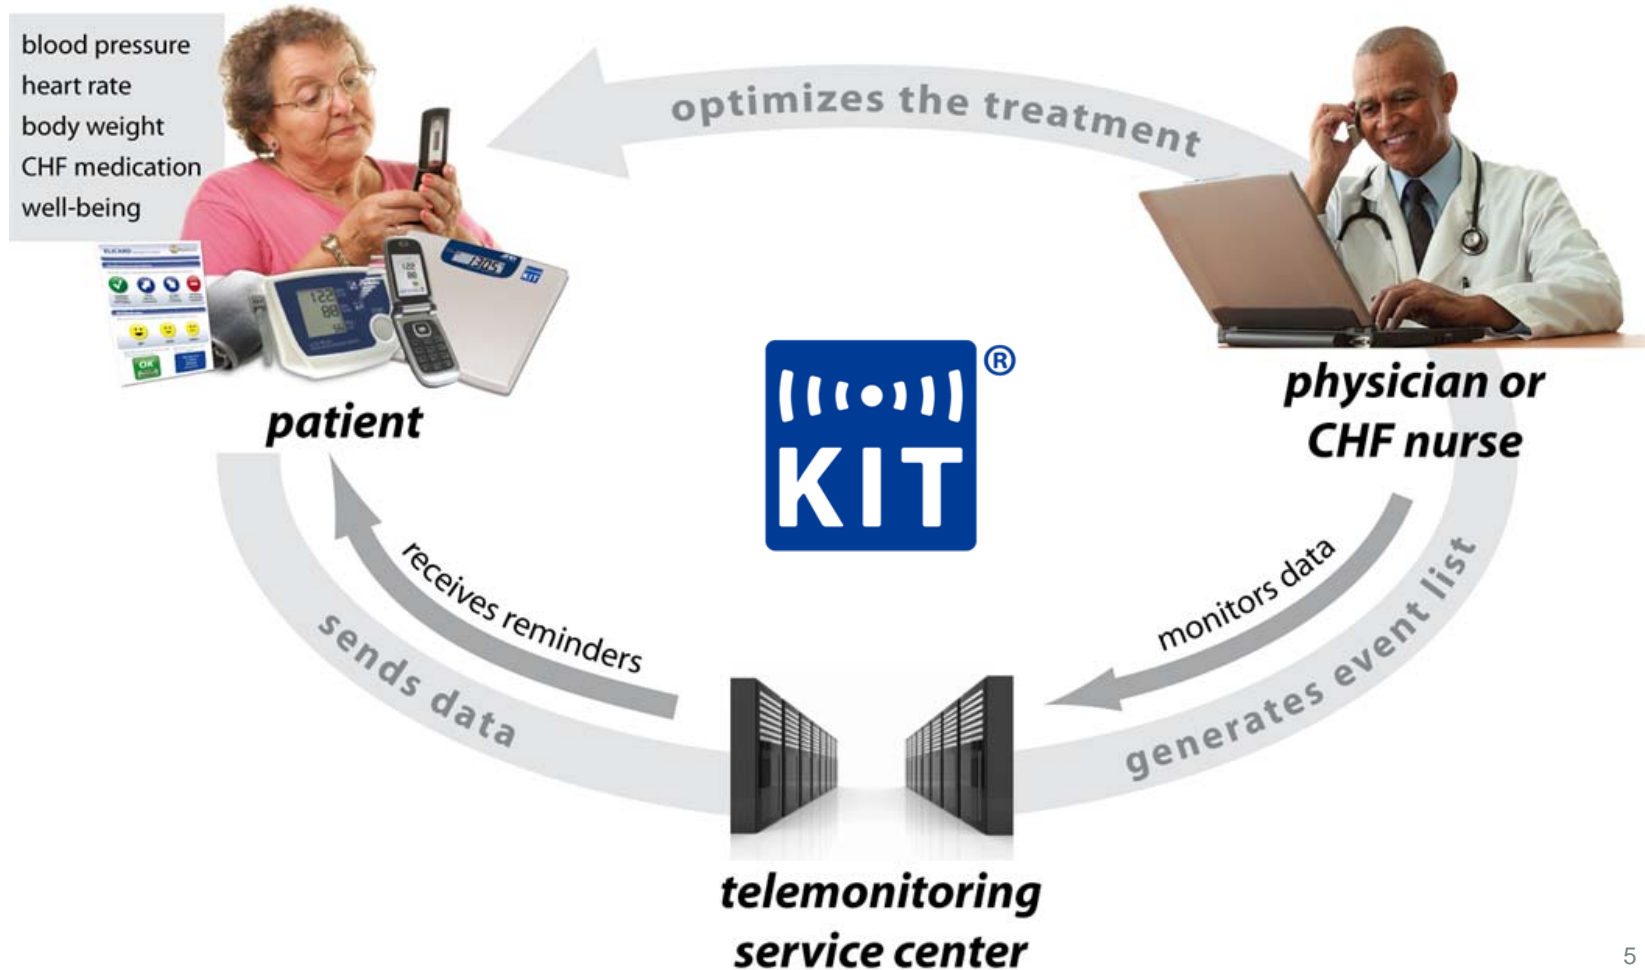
blood pressure
heart rate
body weight
CHF medication
well-being

optimizes the treatment

patient

physician or CHF nurse

KIT®

receives reminders

sends data

monitors data

generates event list

telemonitoring service center

5